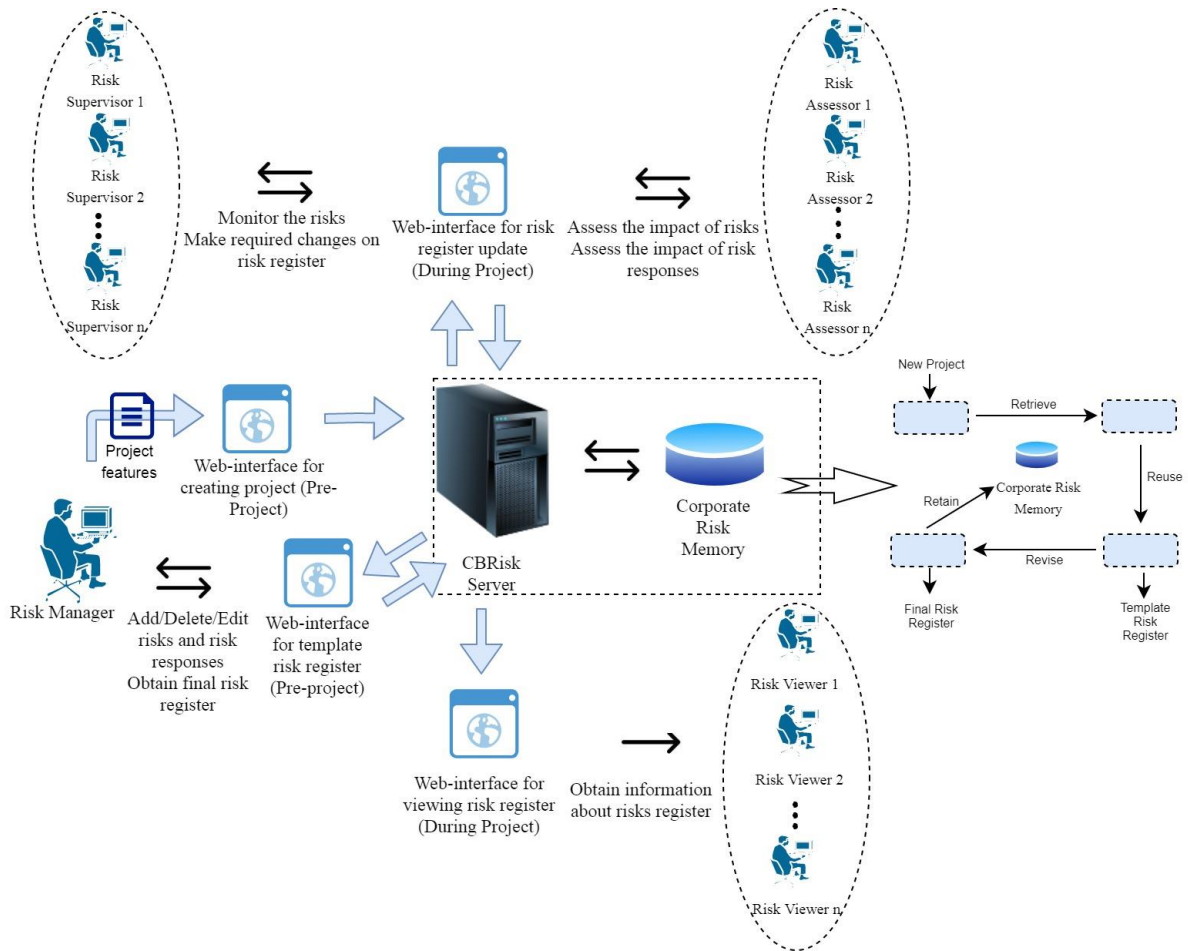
Risk Supervisor 1
Risk Supervisor 2
Risk Supervisor n

Monitor the risks
Make required changes on risk register

Web-interface for risk register update (During Project)

Assess the impact of risks
Assess the impact of risk responses

Risk Assessor 1
Risk Assessor 2
Risk Assessor n

Project features

Web-interface for creating project (Pre-Project)

CBRisk Server

Corporate Risk Memory

New Project
Retrieve
Reuse
Corporate Risk Memory
Retain
Revise
Final Risk Register
Template Risk Register

Risk Manager

Add/Delete/Edit risks and risk responses
Obtain final risk register

Web-interface for template risk register (Pre-project)

Web-interface for viewing risk register (During Project)

Obtain information about risks register

Risk Viewer 1
Risk Viewer 2
Risk Viewer n